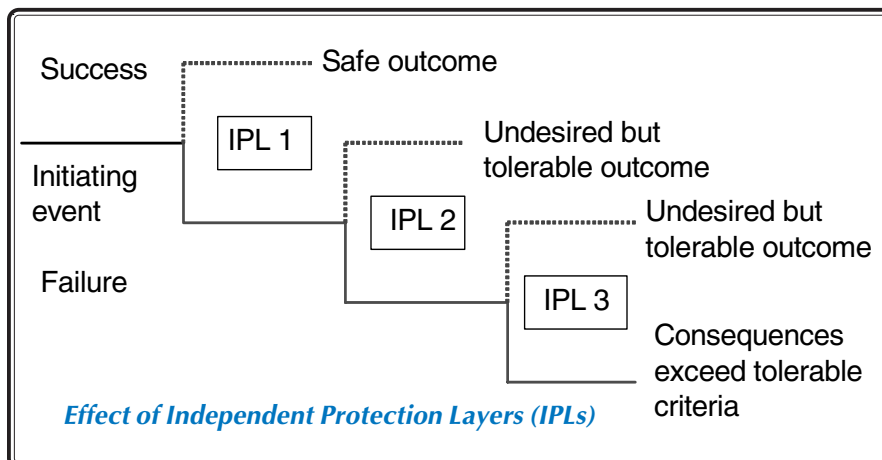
Success

Safe outcome

IPL 1

Undesired but tolerable outcome

Initiating event

IPL 2

Undesired but tolerable outcome

Failure

IPL 3

Consequences exceed tolerable criteria

Effect of Independent Protection Layers (IPLs)